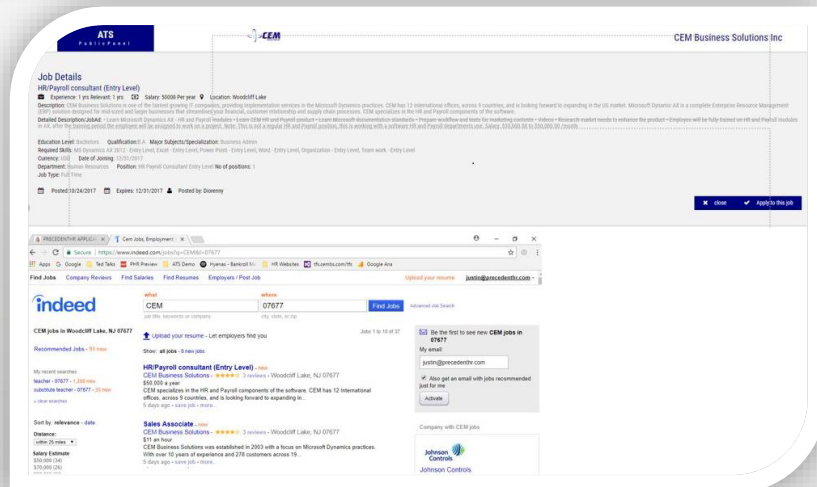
ATS
Public Panel

CEM

CEM Business Solutions Inc

Job Details

HR/Payroll consultant (Entry Level)

Experience: 1 yrs Relevant: 1 yrs Salary: 50000 Per year Location: Woodcliff Lake

Description: CEM Business Solutions is one of the fastest growing IT companies, providing implementation services in the Microsoft Dynamics practices. CEM has 12 international offices, across 9 countries, and is looking forward to expanding in the US market. Microsoft Dynamic AX is a complete Enterprise Resource Management (ERP) solution designed for mid-sized and large businesses that streamlines your financial, customer relationship and supply chain processes. CEM specializes in the HR and Payroll components of the software.

Detailed Description/JobAd: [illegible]

Education Level: Bachelors Qualification: B.A Major Subjects/Specialization: Business Admin
Required Skills: MS Dynamics AX 2012 - Entry Level, Excel - Entry Level, Power Point - Entry Level, Word - Entry Level, Organization - Entry Level, Team work - Entry Level
Currency: USD Date of Joining: 12/31/2017
Department: Human Resources Position: HR Payroll Consultant Entry Level No of positions: 1
Job Type: Full Time

Posted:10/24/2017 Expires: 12/31/2017 Posted by: Dioremy

close Apply to this job

PRECEDENTHR APPLIC x Cem Jobs, Employment x

Secure | https://www.indeed.com/jobs?q=CEM&l=07677

Apps Google Ted Talks PHR Preview ATS Demo Hyenas - Bankroll M... HR Websites tfl.cambs.com/tfc Google Ara

Find Jobs Company Reviews Find Salaries Find Resumes Employers / Post Job Upload your resume justin@precedenthr.com

indeed

what
CEM
job title, keywords or company

where
07677
city, state, or zip

Find Jobs Advanced Job Search

CEM jobs in Woodcliff Lake, NJ 07677

Upload your resume - Let employers find you

Jobs 1 to 10 of 37

Recommended Jobs - 91 new

Show: all jobs - 5 new jobs

My recent searches
teacher - 07677 - 1,358 new
substitute teacher - 07677 - 35 new
» clear searches

HR/Payroll consultant (Entry Level) - new
CEM Business Solutions - ★★★★★ 3 reviews - Woodcliff Lake, NJ 07677
$50,000 a year
CEM specializes in the HR and Payroll components of the software. CEM has 12 International offices, across 9 countries, and is looking forward to expanding in...
5 days ago - save job - more...

Sort by: relevance - date

Distance:
within 25 miles

Salary Estimate
$50,000 (34)
$70,000 (26)

Sales Associate - new
CEM Business Solutions - ★★★★★ 3 reviews - Woodcliff Lake, NJ 07677
$11 an hour
CEM Business Solutions was established in 2003 with a focus on Microsoft Dynamics practices. With over 10 years of experience and 278 customers across 19...
5 days ago - save job - more...

Be the first to see new CEM jobs in 07677
My email:
justin@precedenthr.com
Also get an email with jobs recommended just for me
Activate

Company with CEM jobs

Johnson Controls
Johnson Controls